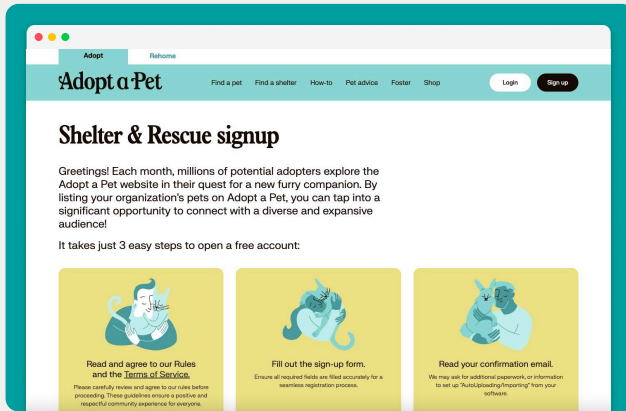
Adopt Rehome

Adopt a Pet

Find a pet Find a shelter How-to Pet advice Foster Shop

Login Sign up

Shelter & Rescue signup

Greetings! Each month, millions of potential adopters explore the Adopt a Pet website in their quest for a new furry companion. By listing your organization's pets on Adopt a Pet, you can tap into a significant opportunity to connect with a diverse and expansive audience!

It takes just 3 easy steps to open a free account:

Read and agree to our Rules and the Terms of Service.

Please carefully review and agree to our rules before proceeding. These guidelines ensure a positive and respectful community experience for everyone.

Fill out the sign-up form.

Ensure all required fields are filled accurately for a seamless registration process.

Read your confirmation email.

We may ask for additional paperwork, or information to set up "AutoUploading/Importing" from your software.